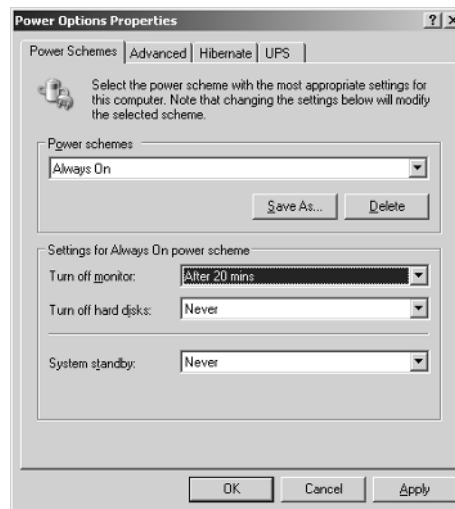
Power Options Properties ? X

Power Schemes | Advanced | Hibernate | UPS

Select the power scheme with the most appropriate settings for this computer. Note that changing the settings below will modify the selected scheme.

Power schemes

Always On

Save As... Delete

Settings for Always On power scheme

Turn off monitor: After 20 mins

Turn off hard disks: Never

System standby: Never

OK Cancel Apply